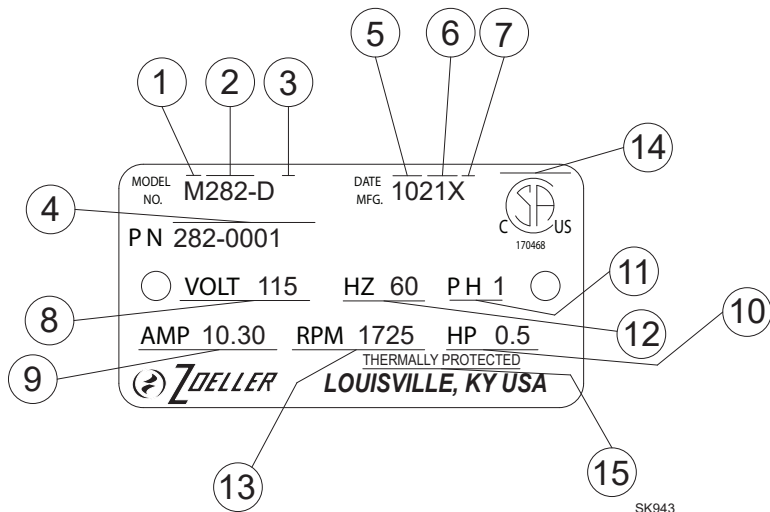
1 2 3 5 6 7 14

MODEL NO. M282-D

DATE MFG. 1021X

4

P N 282-0001

C SA US
170468

VOLT 115 HZ 60 P H 1

11

8 12 10

AMP 10.30 RPM 1725 HP 0.5

THERMALLY PROTECTED

9

ZOELLER LOUISVILLE, KY USA

13 15

SK943